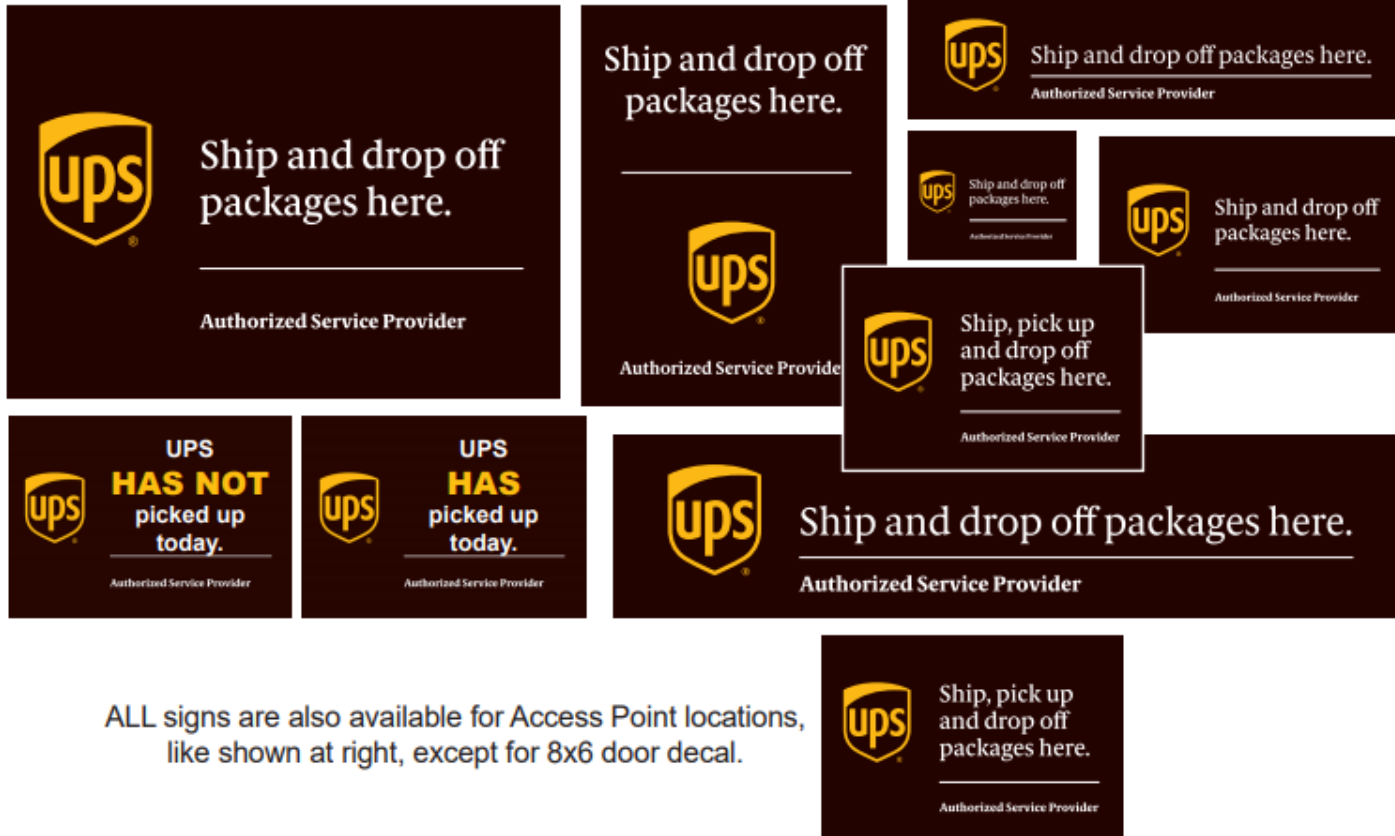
ups

Ship and drop off packages here.

Authorized Service Provider

Ship and drop off packages here.

ups

Authorized Service Provide

ups

Ship and drop off packages here.

Authorized Service Provider

ups

Ship and drop off packages here.

Authorized Service Provider

ups

Ship and drop off packages here.

Authorized Service Provider

ups

Ship, pick up and drop off packages here.

Authorized Service Provider

ups

UPS HAS NOT picked up today.

Authorized Service Provider

ups

UPS HAS picked up today.

Authorized Service Provider

ups

Ship and drop off packages here.

Authorized Service Provider

ALL signs are also available for Access Point locations, like shown at right, except for 8x6 door decal.

ups

Ship, pick up and drop off packages here.

Authorized Service Provider